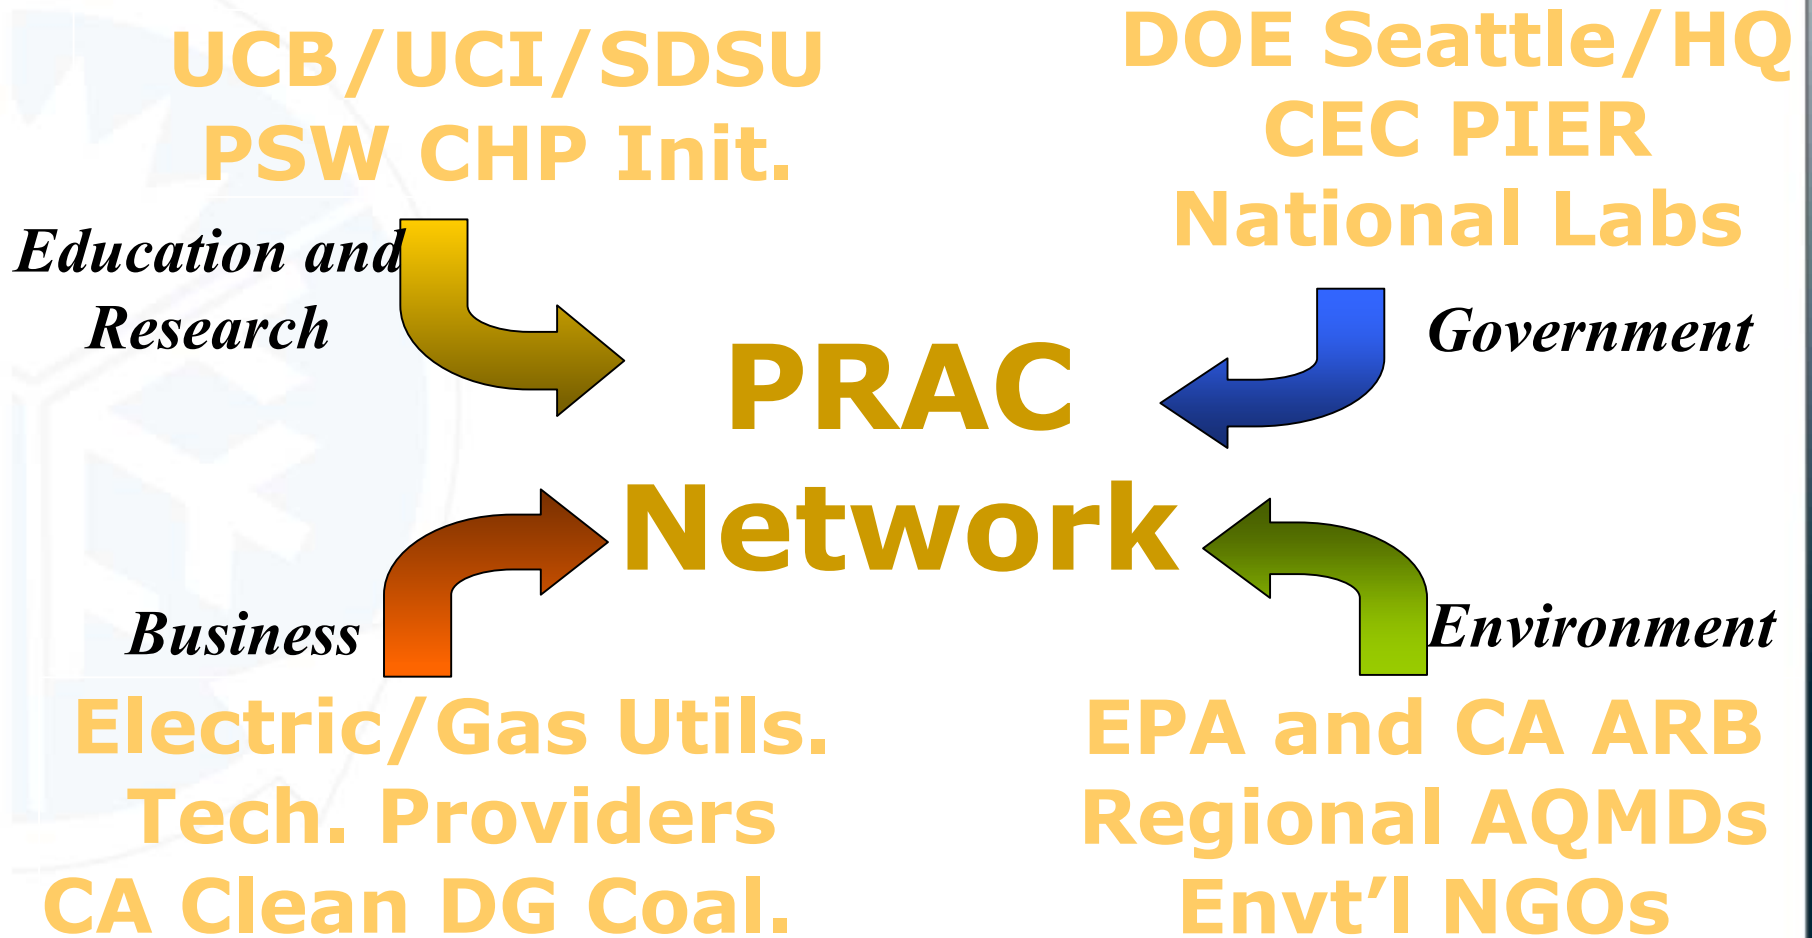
UCB/UCI/SDSU
PSW CHP Init.

DOE Seattle/HQ
CEC PIER
National Labs

Education and Research

Government

PRAC
Network

Business

Environment

Electric/Gas Utils.
Tech. Providers
CA Clean DG Coal.

EPA and CA ARB
Regional AQMDs
Envt'l NGOs